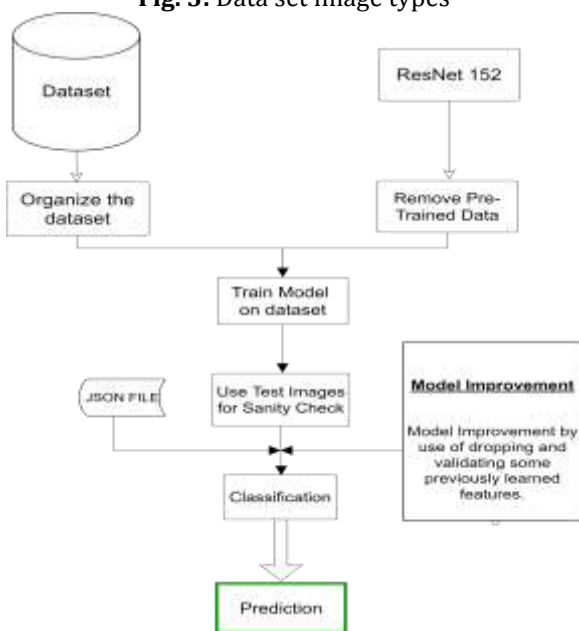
Fig. 3: Data set image types

Dataset

ResNet 152

Organize the dataset

Remove Pre-Trained Data

Train Model on dataset

JSON FILE

Use Test Images for Sanity Check

Model Improvement

Model Improvement by use of dropping and validating some previously learned features.

Classification

Prediction